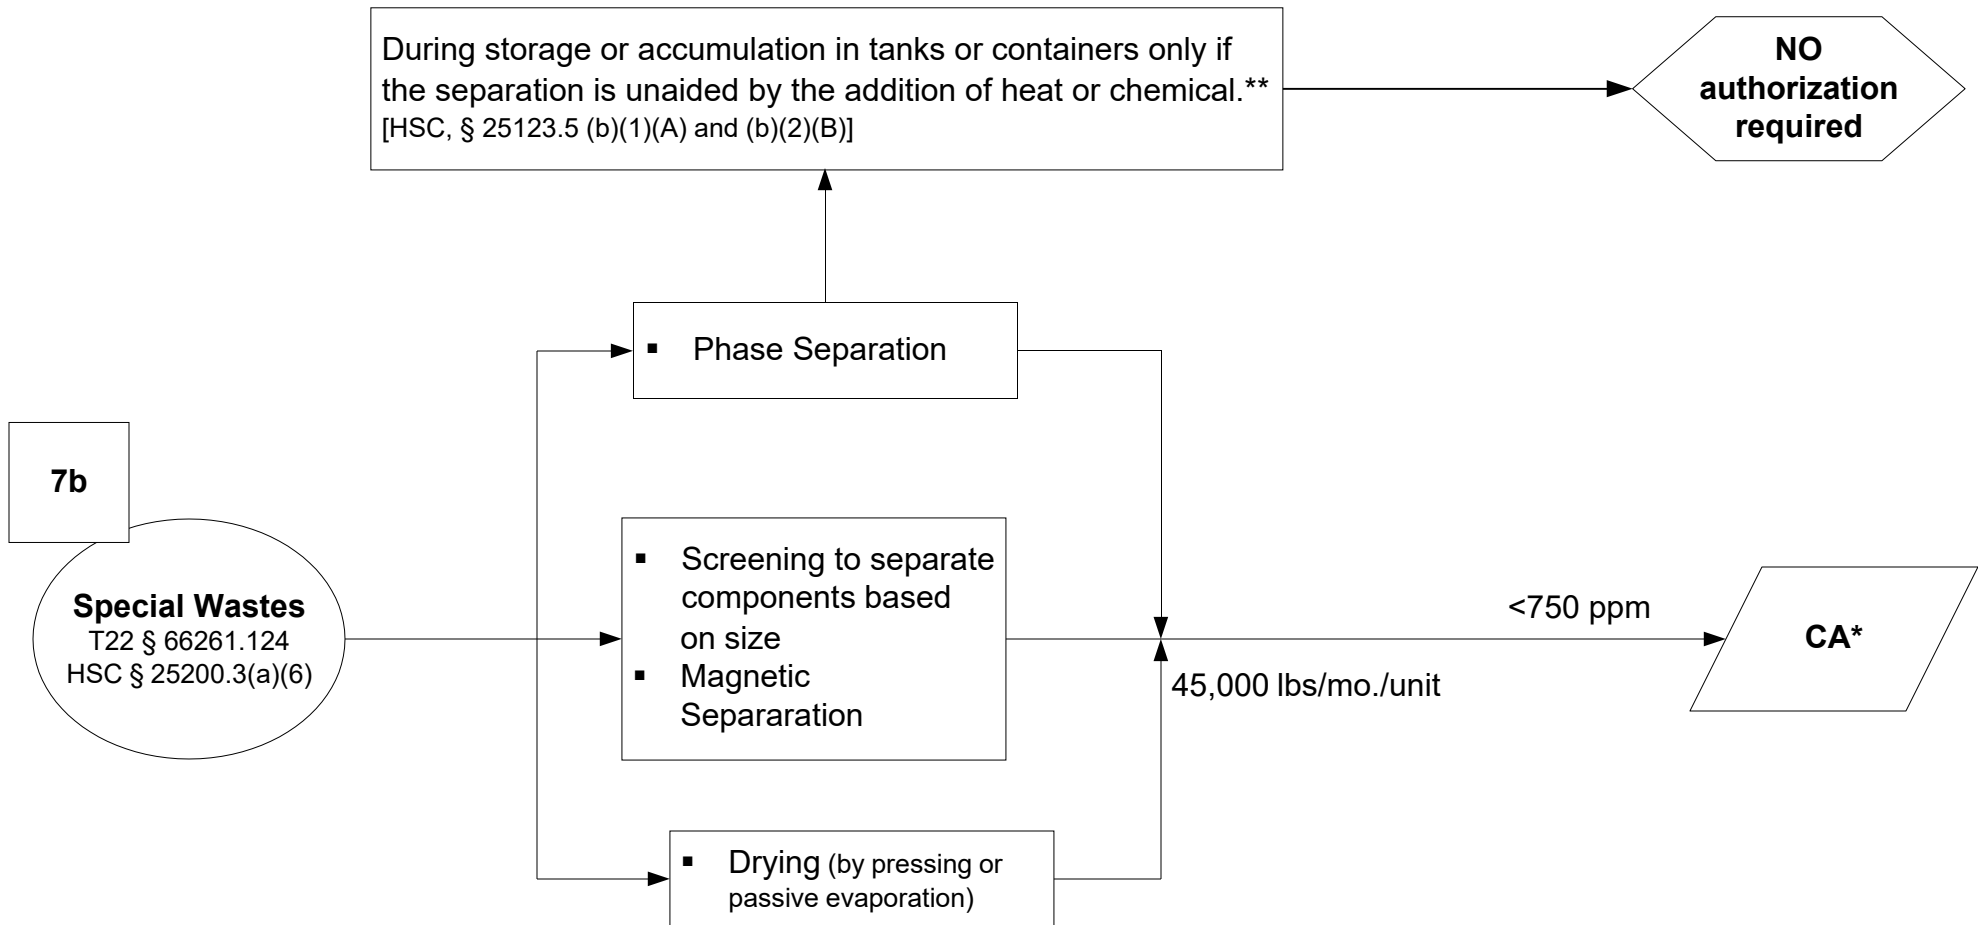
During storage or accumulation in tanks or containers only if the separation is unaided by the addition of heat or chemical.** [HSC, § 25123.5 (b)(1)(A) and (b)(2)(B)]

NO authorization required

7b

Special Wastes
T22 § 66261.124
HSC § 25200.3(a)(6)

▪ Phase Separation

▪ Screening to separate components based on size
▪ Magnetic Separaration

▪ Drying (by pressing or passive evaporation)

<750 ppm

45,000 lbs/mo./unit

CA*